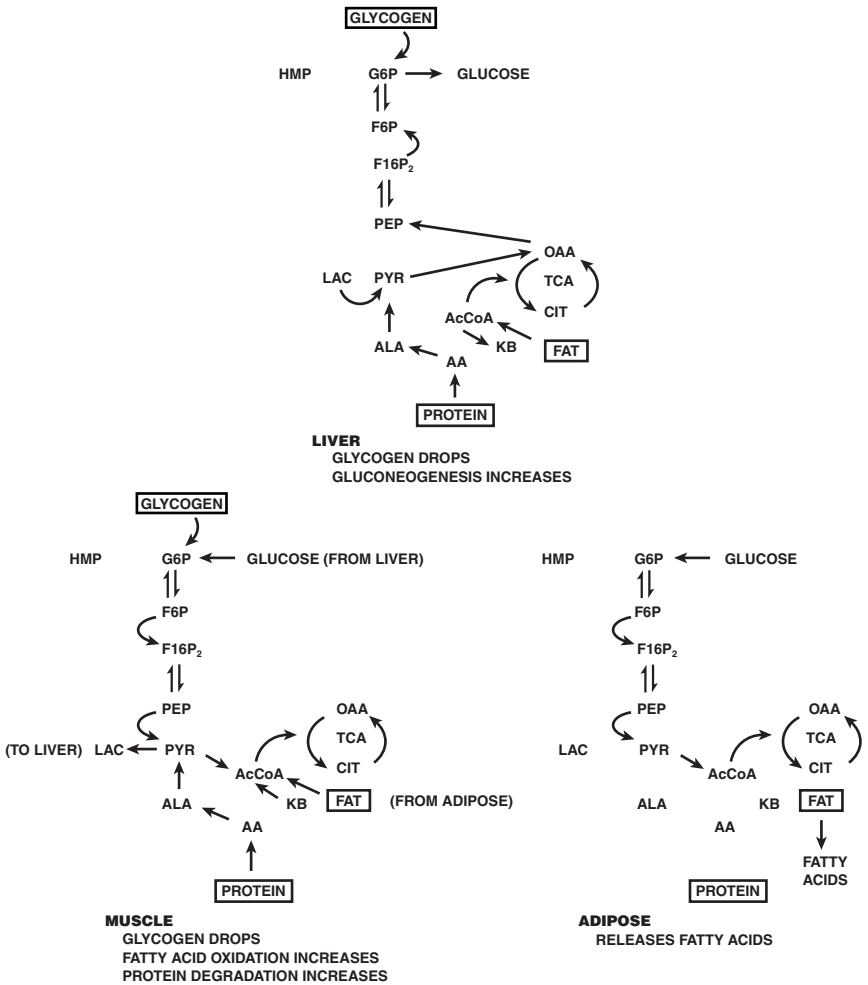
GLYCOGEN

HMP G6P GLUCOSE

F6P

$F16P_2$

PEP

OAA

LAC PYR

TCA

CIT

AcCoA

KB

FAT

ALA

AA

PROTEIN

LIVER
GLYCOGEN DROPS
GLUCONEOGENESIS INCREASES

GLYCOGEN

HMP G6P GLUCOSE (FROM LIVER)

F6P

$F16P_2$

PEP

OAA

TCA

(TO LIVER) LAC PYR

AcCoA

CIT

ALA

KB

FAT (FROM ADIPOSE)

AA

PROTEIN

MUSCLE
GLYCOGEN DROPS
FATTY ACID OXIDATION INCREASES
PROTEIN DEGRADATION INCREASES

HMP G6P GLUCOSE

F6P

$F16P_2$

PEP

OAA

TCA

LAC PYR

AcCoA

CIT

ALA KB

FAT

AA

FATTY ACIDS

PROTEIN

ADIPOSE
RELEASES FATTY ACIDS